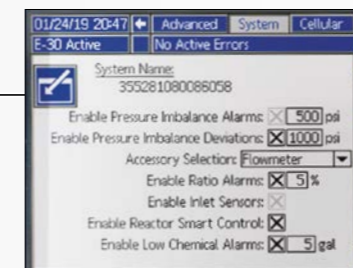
01/24/19 20:47 | Advanced | System | Cellular
E-30 Active | No Active Errors

System Name:
355281080086058

Enable Pressure Imbalance Alarms: 500 psi
Enable Pressure Imbalance Deviations: X 1000 psi
Accessory Selection: Flowmeter
Enable Ratio Alarms: X 5 %
Enable Inlet Sensors:
Enable Reactor Smart Control: X
Enable Low Chemical Alarms: X 5 gal